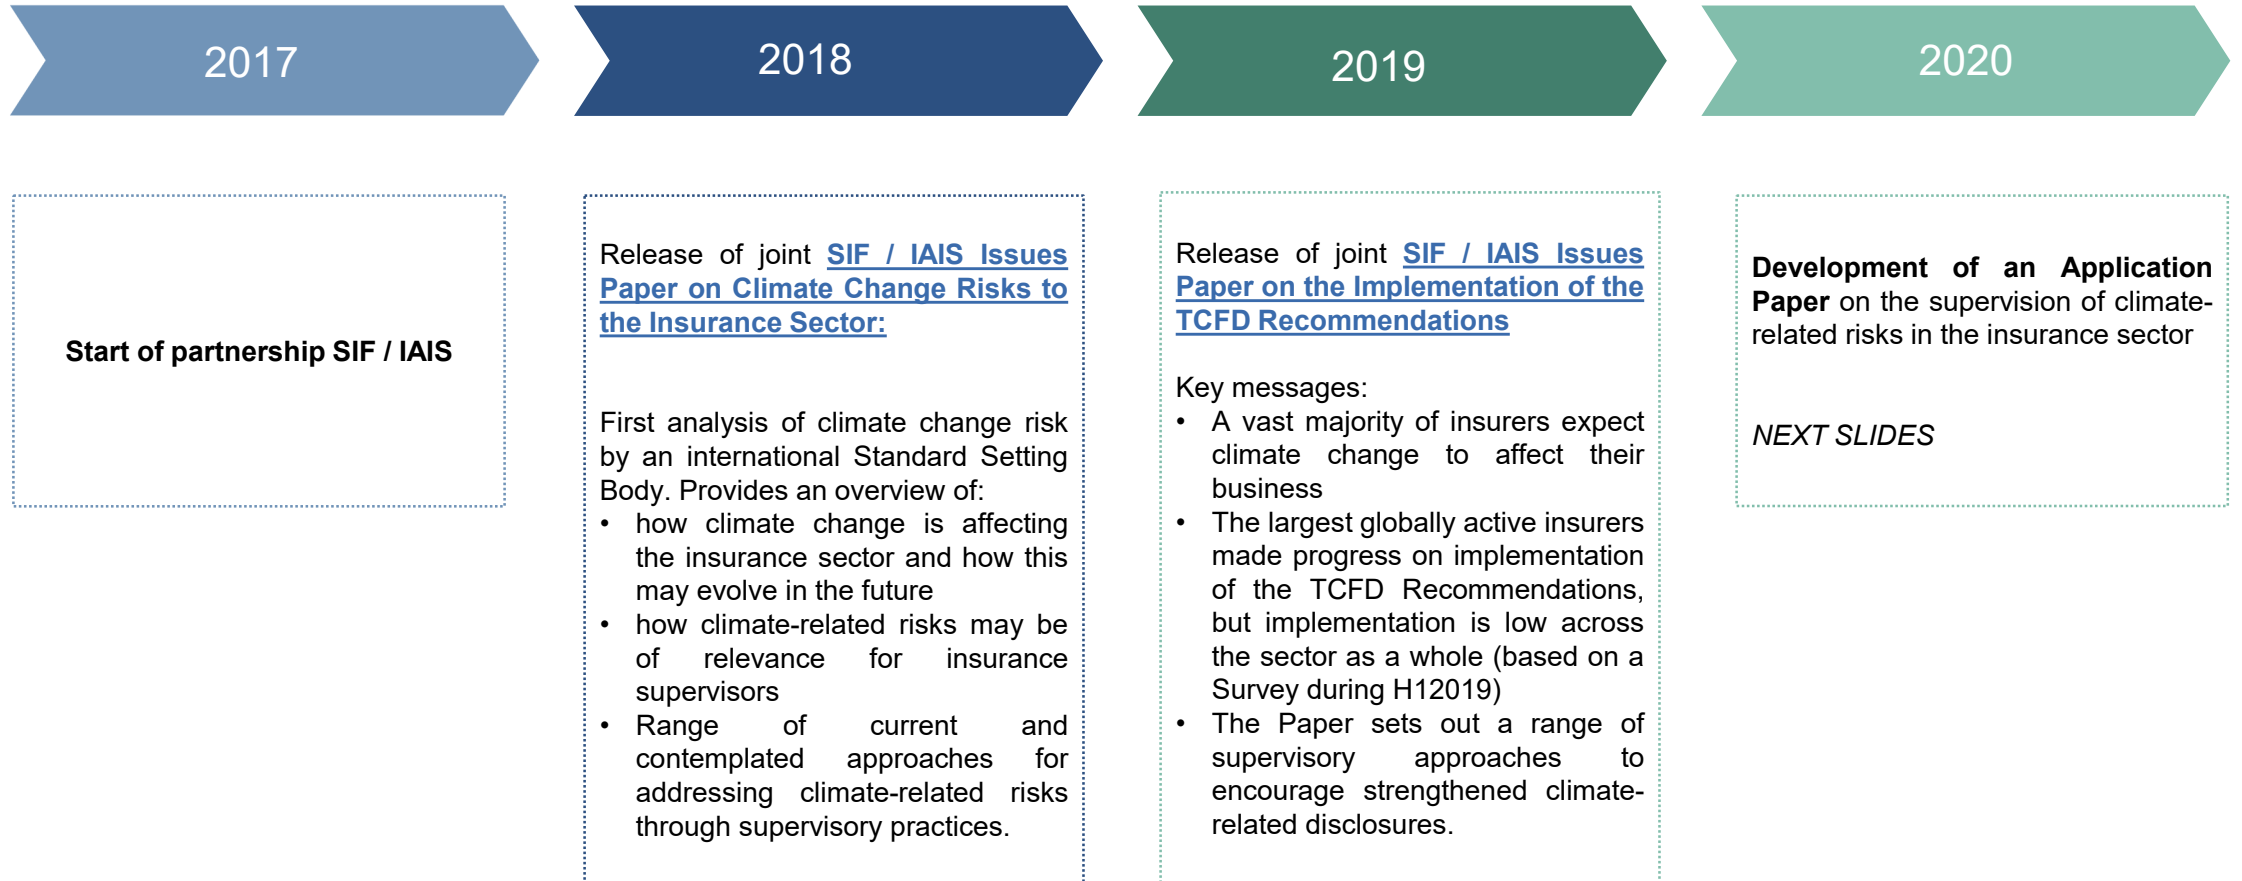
2017

2018

2019

2020

Start of partnership SIF / IAIS

Release of joint SIF / IAIS Issues Paper on Climate Change Risks to the Insurance Sector:

First analysis of climate change risk by an international Standard Setting Body. Provides an overview of:

- how climate change is affecting the insurance sector and how this may evolve in the future
- how climate-related risks may be of relevance for insurance supervisors
- Range of current and contemplated approaches for addressing climate-related risks through supervisory practices.

Release of joint SIF / IAIS Issues Paper on the Implementation of the TCFD Recommendations

Key messages:

- A vast majority of insurers expect climate change to affect their business
- The largest globally active insurers made progress on implementation of the TCFD Recommendations, but implementation is low across the sector as a whole (based on a Survey during H12019)
- The Paper sets out a range of supervisory approaches to encourage strengthened climate-related disclosures.

Development of an Application Paper on the supervision of climate-related risks in the insurance sector

NEXT SLIDES